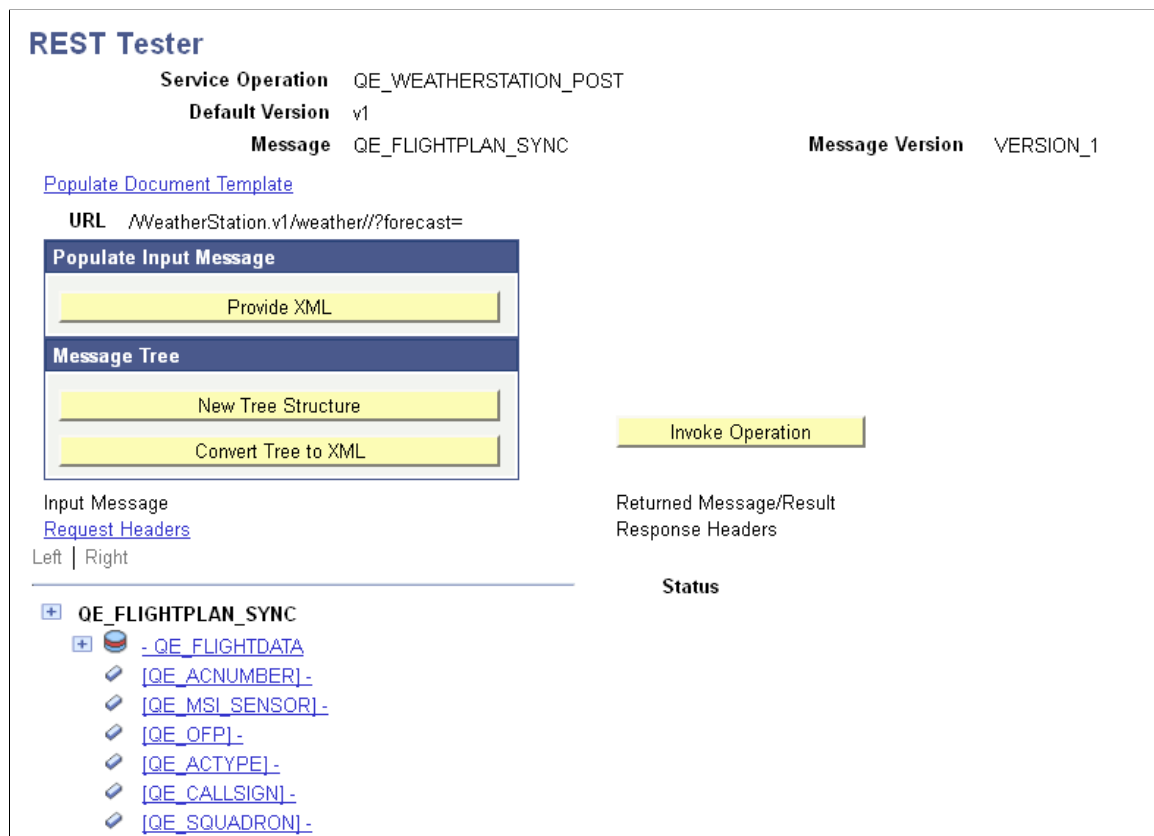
REST Tester

Service Operation QE_WEATHERSTATION_POST
Default Version v1
Message QE_FLIGHTPLAN_SYNC
Message Version VERSION_1

Populate Document Template

URL /WeatherStation.v1/weather//?forecast=

Populate Input Message

Provide XML

Message Tree

New Tree Structure

Convert Tree to XML

Invoke Operation

Input Message
Request Headers
Left | Right

Returned Message/Result
Response Headers

Status

QE_FLIGHTPLAN_SYNC
- QE_FLIGHTDATA
[QE_ACNUMBER] -
[QE_MSI_SENSOR] -
[QE_OFP] -
[QE_ACTYPE] -
[QE_CALLSIGN] -
[QE_SQUADRON] -